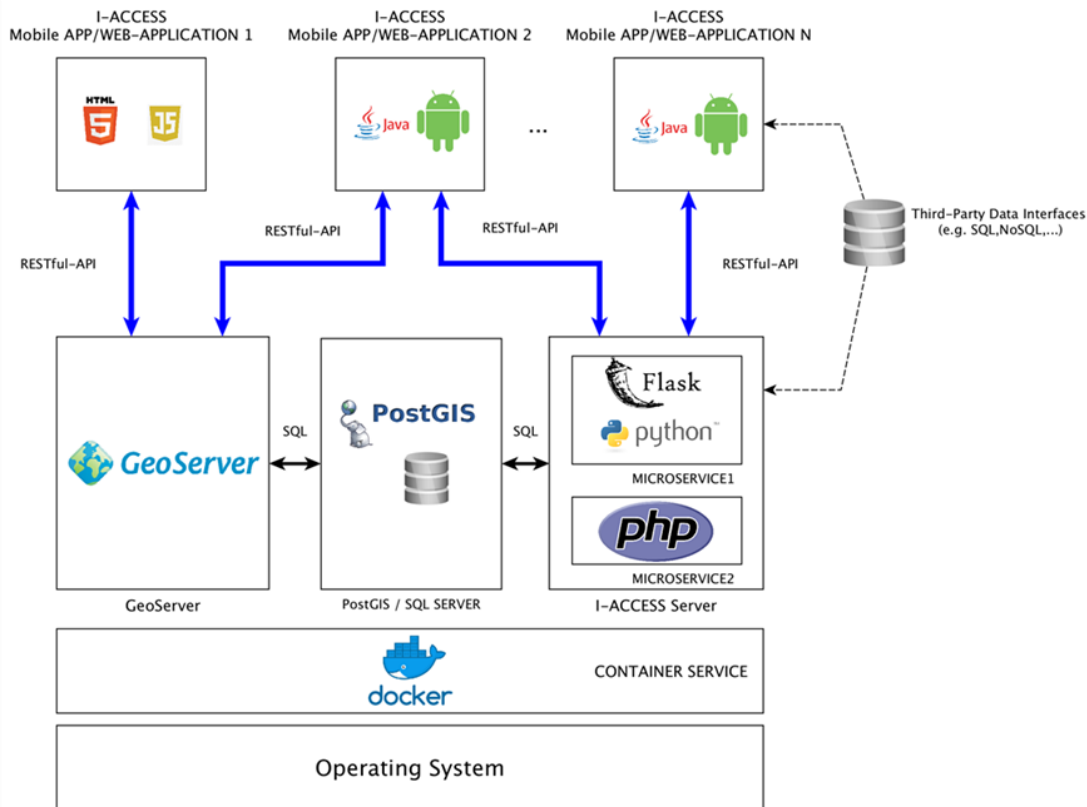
I-ACCESS
Mobile APP/WEB-APPLICATION 1

I-ACCESS
Mobile APP/WEB-APPLICATION 2

I-ACCESS
Mobile APP/WEB-APPLICATION N

HTML 5 JS

Java

...

Java

Third-Party Data Interfaces
(e.g. SQL,NoSQL,...)

RESTful-API

RESTful-API

RESTful-API

RESTful-API

GeoServer

SQL

PostGIS

SQL

Flask

python

MICROSERVICE1

php

MICROSERVICE2

GeoServer

PostGIS / SQL SERVER

I-ACCESS Server

docker

CONTAINER SERVICE

Operating System